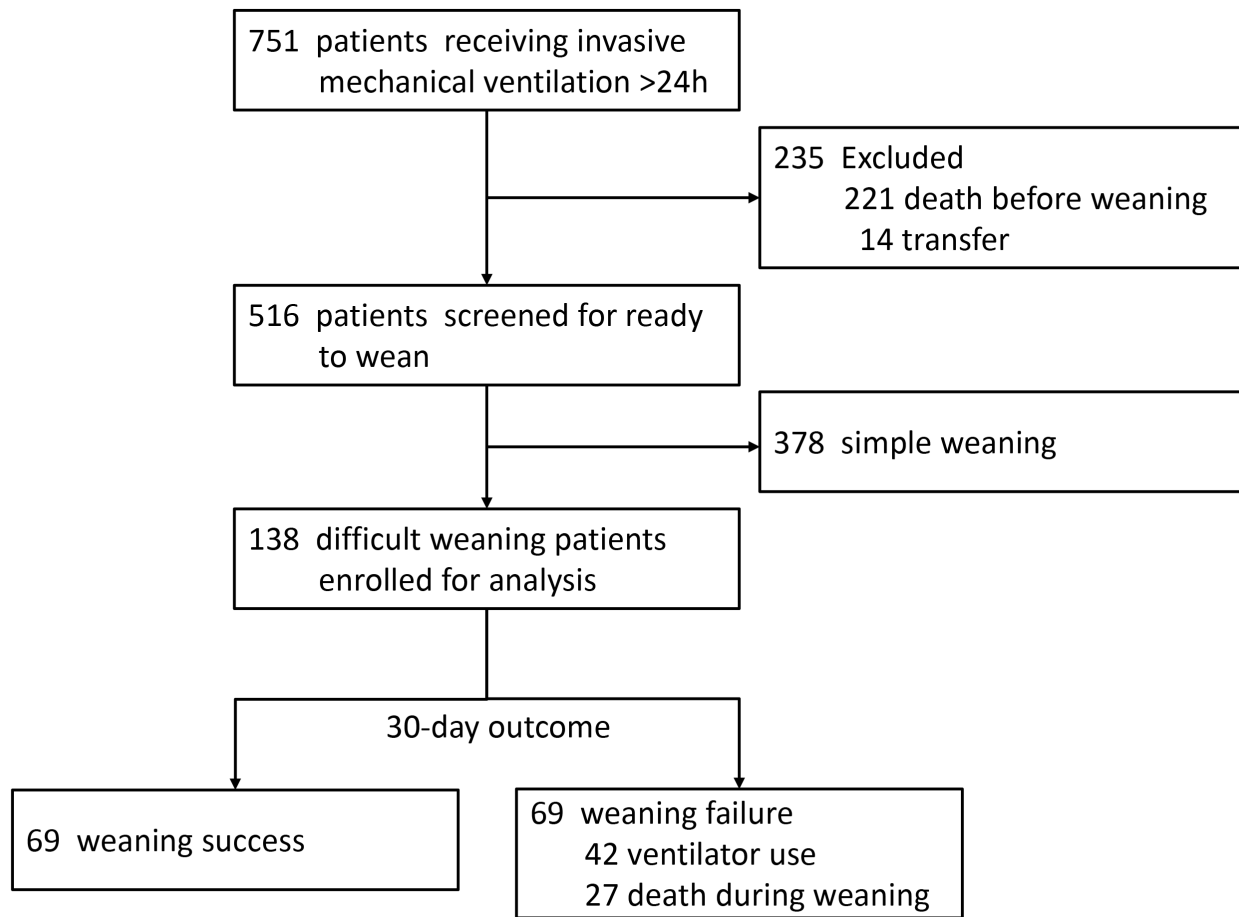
751 patients receiving invasive mechanical ventilation >24h

235 Excluded
221 death before weaning
14 transfer

516 patients screened for ready to wean

378 simple weaning

138 difficult weaning patients enrolled for analysis

30-day outcome

69 weaning success

69 weaning failure
42 ventilator use
27 death during weaning